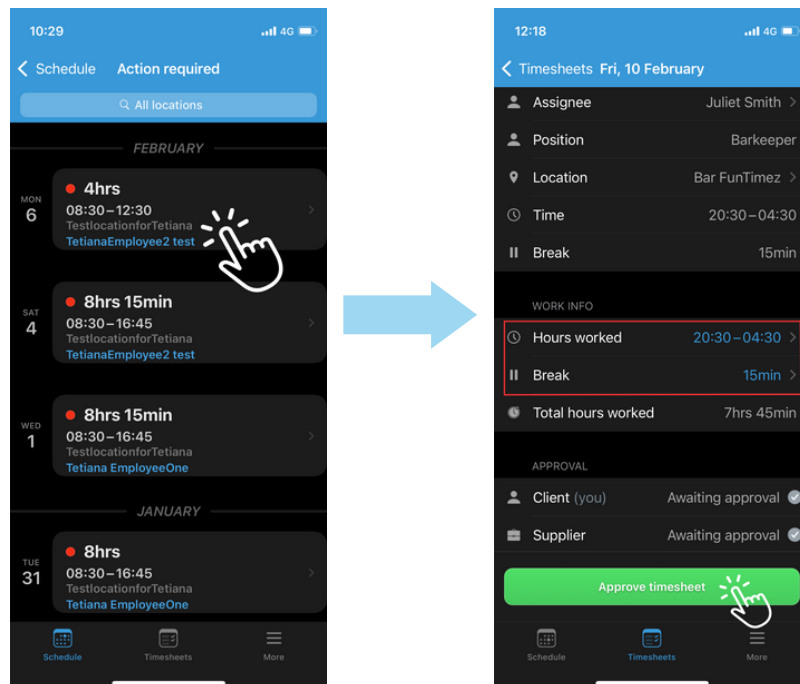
10:29 4G

Schedule Action required

All locations

FEBRUARY

MON 6
4hrs
08:30–12:30
TestlocationforTetiana
TetianaEmployee2 test

SAT 4
8hrs 15min
08:30–16:45
TestlocationforTetiana
TetianaEmployee2 test

WED 1
8hrs 15min
08:30–16:45
TestlocationforTetiana
Tetiana EmployeeOne

JANUARY

TUE 31
8hrs
08:30–16:45
TestlocationforTetiana
Tetiana EmployeeOne

Schedule Timesheets More

12:18 4G

Timesheets Fri, 10 February

Assignee Juliet Smith
Position Barkeeper
Location Bar FunTimez
Time 20:30–04:30
Break 15min

WORK INFO
Hours worked 20:30–04:30
Break 15min
Total hours worked 7hrs 45min

APPROVAL
Client (you) Awaiting approval
Supplier Awaiting approval

Approve timesheet

Schedule Timesheets More